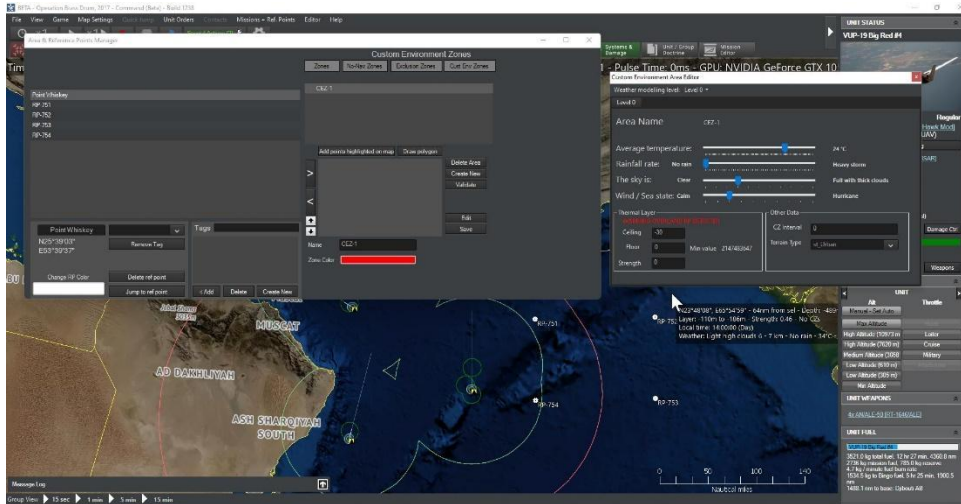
BFTA - Operation Rose Dawn, 2017 - Command [Beta] - Build 1318

File View Game Map Settings Quick Jump Unit Orders Contacts Missions + Ref. Points Editor Help

Area & Reference Points Manager

Custom Environment Zones

Zones No-Nav Zones Exclusion Zones Cust Env Zones

Point Whiskey
RP-751
RP-752
RP-753
RP-754

CEZ-1

Add points highlighted on map Draw polygon

Delete Area
Create New
Validate

Edit
Save

Name CEZ-1
Zone Color

Point Whiskey
N25°39'03"
E53°30'37"

Remove Tag

Tags

Change RP Color
Delete ref point
Jump to ref point

< Add Delete Create New

- Pulse Time: 0ms - GPU: NVIDIA GeForce GTX 10

Custom Environment Area Editor

Weather modeling level: Level 0

Level 0

Area Name CEZ-1

Average temperature: 24 °C

Rainfall rate: No rain Heavy storm

The sky is: Clear Full with thick clouds

Wind / Sea state: Calm Hurricane

Thermal Layer
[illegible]

Ceiling -30
Floor 0 Min value: 2147483647
Strength 0

Other Data
CZ interval 0
Terrain Type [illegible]

Systems & Damage
Unit / Group Doctrine
Mission Editor

UNIT STATUS
VUP-19 Big Red #4

Damage Ctrl
Weapons

UNIT
Alt Throttle
Manual - Set Auto
Max Altitude
High Altitude (12073 m) Loiter
High Altitude (7620 m) Cruise
Medium Altitude (3658 Military
Low Altitude (610 m)
Low Altitude (305 m)
Min Altitude

UNIT WEAPONS
4x AN/ALE-50 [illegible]

UNIT FUEL
3521.0 kg total fuel, 12 hr 27 min, 4360.0 nm
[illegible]

MUSCAT
AD DAKHILIYAH
ASH SHARQIYAH SOUTH

RP-751
RP-752
RP-753
RP-754

N25°48'08", E65°54'58" - 64nm from sel - Depth: -4697
Layer: -110m to -166m - Strength 0.46 - No CZs
Local time: 18:00:00 (Day)
Weather: Light high clouds 0 - 7 km - No rain - 34°C

0 50 100 140
Nautical miles

Message Log

Group View 15 sec 1 min 5 min 15 min